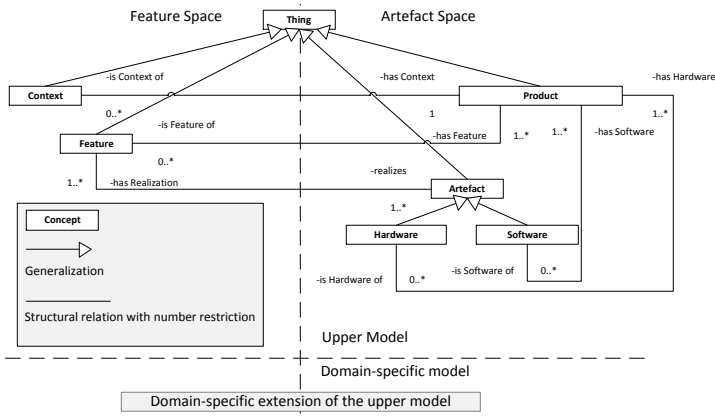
Feature Space

Thing

Artefact Space

Context

-is Context of

-has Context

Product

-has Hardware

0..*

-is Feature of

1

Feature

-has Feature

1..*

1..*

-has Software

1..*

0..*

1..*

-has Realization

-realizes

Artefact

Concept

1..*

Generalization

Hardware

Software

-is Hardware of

0..*

-is Software of

0..*

Structural relation with number restriction

Upper Model

Domain-specific model

Domain-specific extension of the upper model